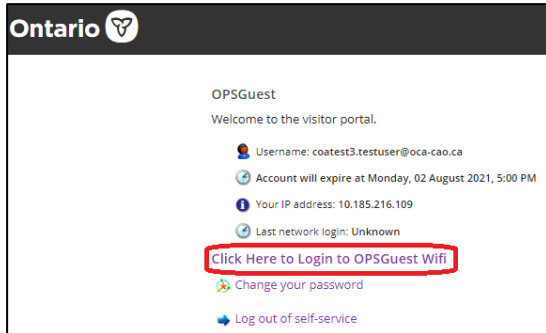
Ontario

OPSGuest

Welcome to the visitor portal.

Username: coatest3.testuser@oca-cao.ca

Account will expire at Monday, 02 August 2021, 5:00 PM

Your IP address: 10.185.216.109

Last network login: Unknown

Click Here to Login to OPSGuest Wifi

Change your password

Log out of self-service